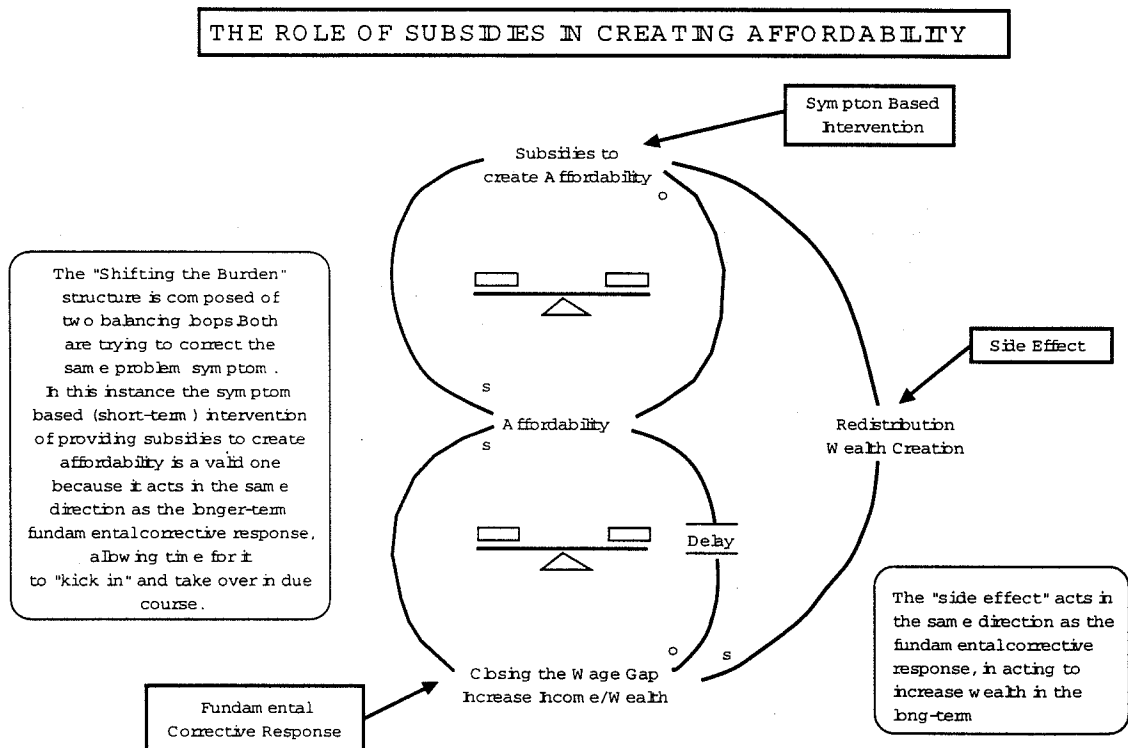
THE ROLE OF SUBSIDIES IN CREATING AFFORDABILITY

Sympton Based Intervention

Subsidies to create Affordability

o

The "Shifting the Burden" structure is composed of two balancing loops Both are trying to correct the same problem symptom. In this instance the symptom based (short-term) intervention of providing subsidies to create affordability is a valid one because it acts in the same direction as the longer-term fundamental corrective response, allowing time for it to "kick in" and take over in due course.

Side Effect

s

Affordability

s

Redistribution Wealth Creation

Delay

The "side effect" acts in the same direction as the fundamental corrective response, in acting to increase wealth in the long-term

o

s

Closing the Wage Gap Increase Income/Wealth

Fundamental Corrective Response